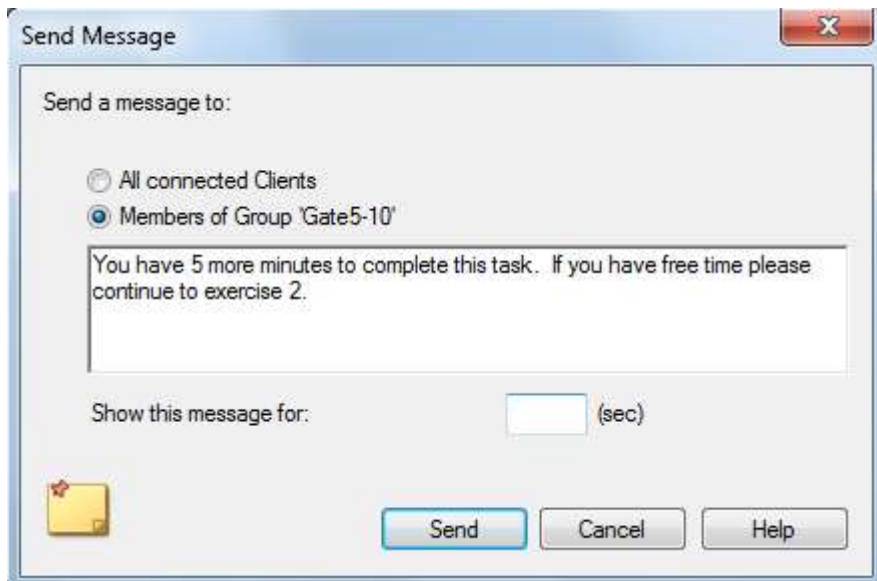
Send Message

Send a message to:

All connected Clients

Members of Group 'Gate5-10'

You have 5 more minutes to complete this task. If you have free time please continue to exercise 2.

Show this message for: (sec)

Send Cancel Help